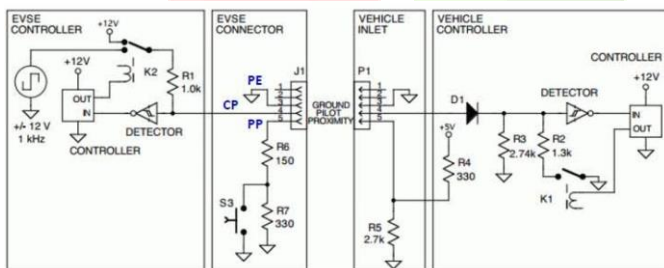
EVSE CONTROLLER

+12V

+12V

K2

R1 1.0k

OUT

IN

DETECTOR

CONTROLLER

+/- 12 V 1 kHz

EVSE CONNECTOR

PE

J1

CP

PP

R6 150

S3

R7 330

GROUND PILOT PROXIMITY

VEHICLE INLET

P1

+5V

R4 330

R5 2.7k

VEHICLE CONTROLLER

D1

R3 2.74k

DETECTOR

R2 1.3k

K1

CONTROLLER

+12V

IN

OUT